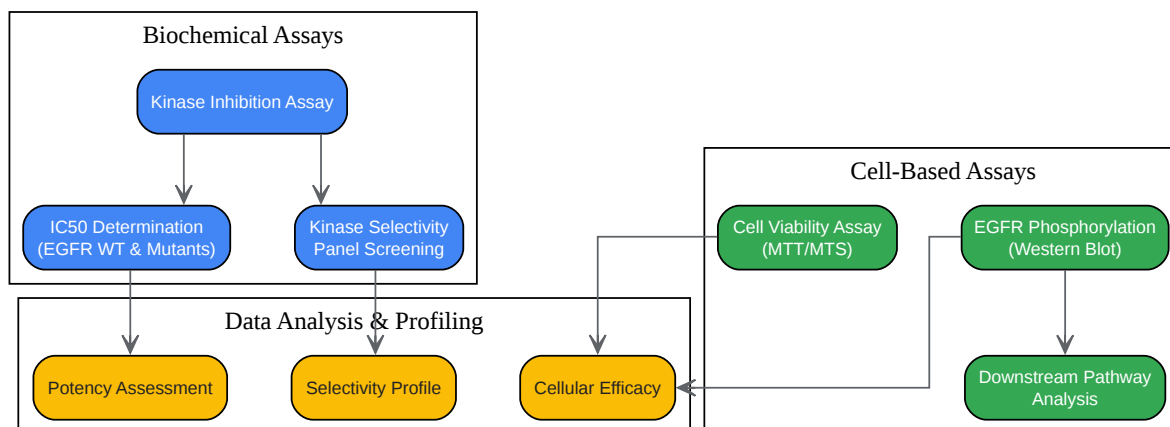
Biochemical Assays

Kinase Inhibition Assay

IC50 Determination (EGFR WT & Mutants)

Kinase Selectivity Panel Screening

Cell-Based Assays

Cell Viability Assay (MTT/MTS)

EGFR Phosphorylation (Western Blot)

Data Analysis & Profiling

Potency Assessment

Selectivity Profile

Cellular Efficacy

Downstream Pathway Analysis